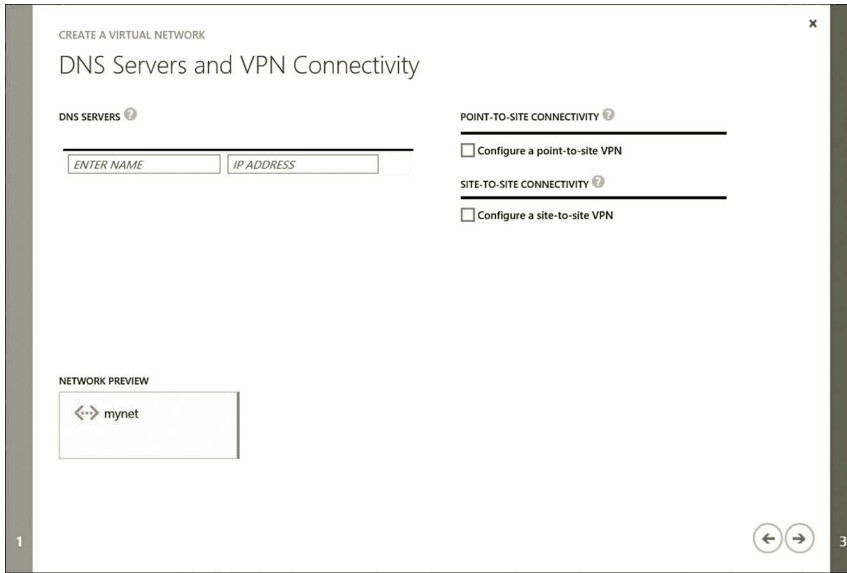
CREATE A VIRTUAL NETWORK

DNS Servers and VPN Connectivity

DNS SERVERS

ENTER NAME | IP ADDRESS

POINT-TO-SITE CONNECTIVITY

Configure a point-to-site VPN

SITE-TO-SITE CONNECTIVITY

Configure a site-to-site VPN

NETWORK PREVIEW

mynet

×

1

3